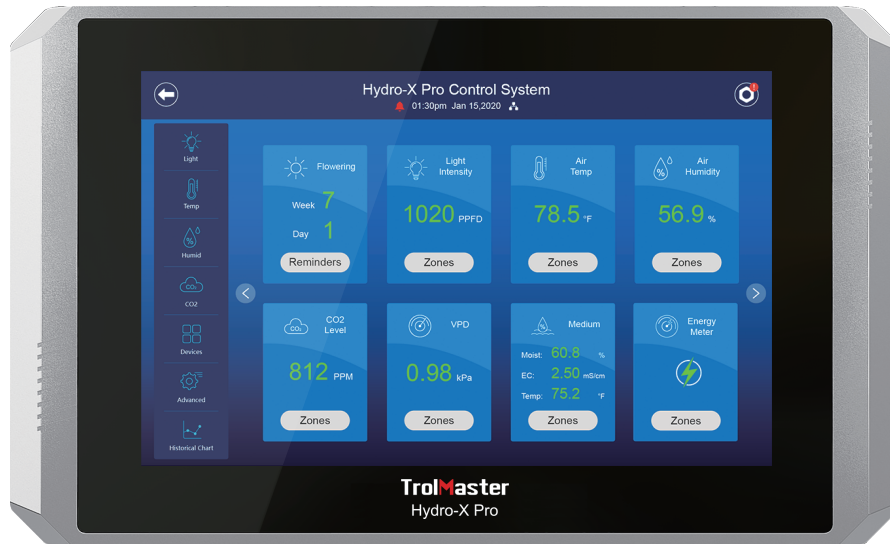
Hydro-X Pro Control System
01:30pm Jan 15,2020

Light
Temp
Humid
CO2
Devices
Advanced
Historical Chart

Flowering
Week 7
Day 1
Reminders

Light Intensity
1020 PPFD
Zones

Air Temp
78.5 °F
Zones

Air Humidity
56.9 %
Zones

CO2 Level
812 PPM
Zones

VPD
0.98 kPa
Zones

Medium
Moist: 60.8 %
EC: 2.50 mS/cm
Temp: 75.2 °F
Zones

Energy Meter
Zones

TrolMaster
Hydro-X Pro